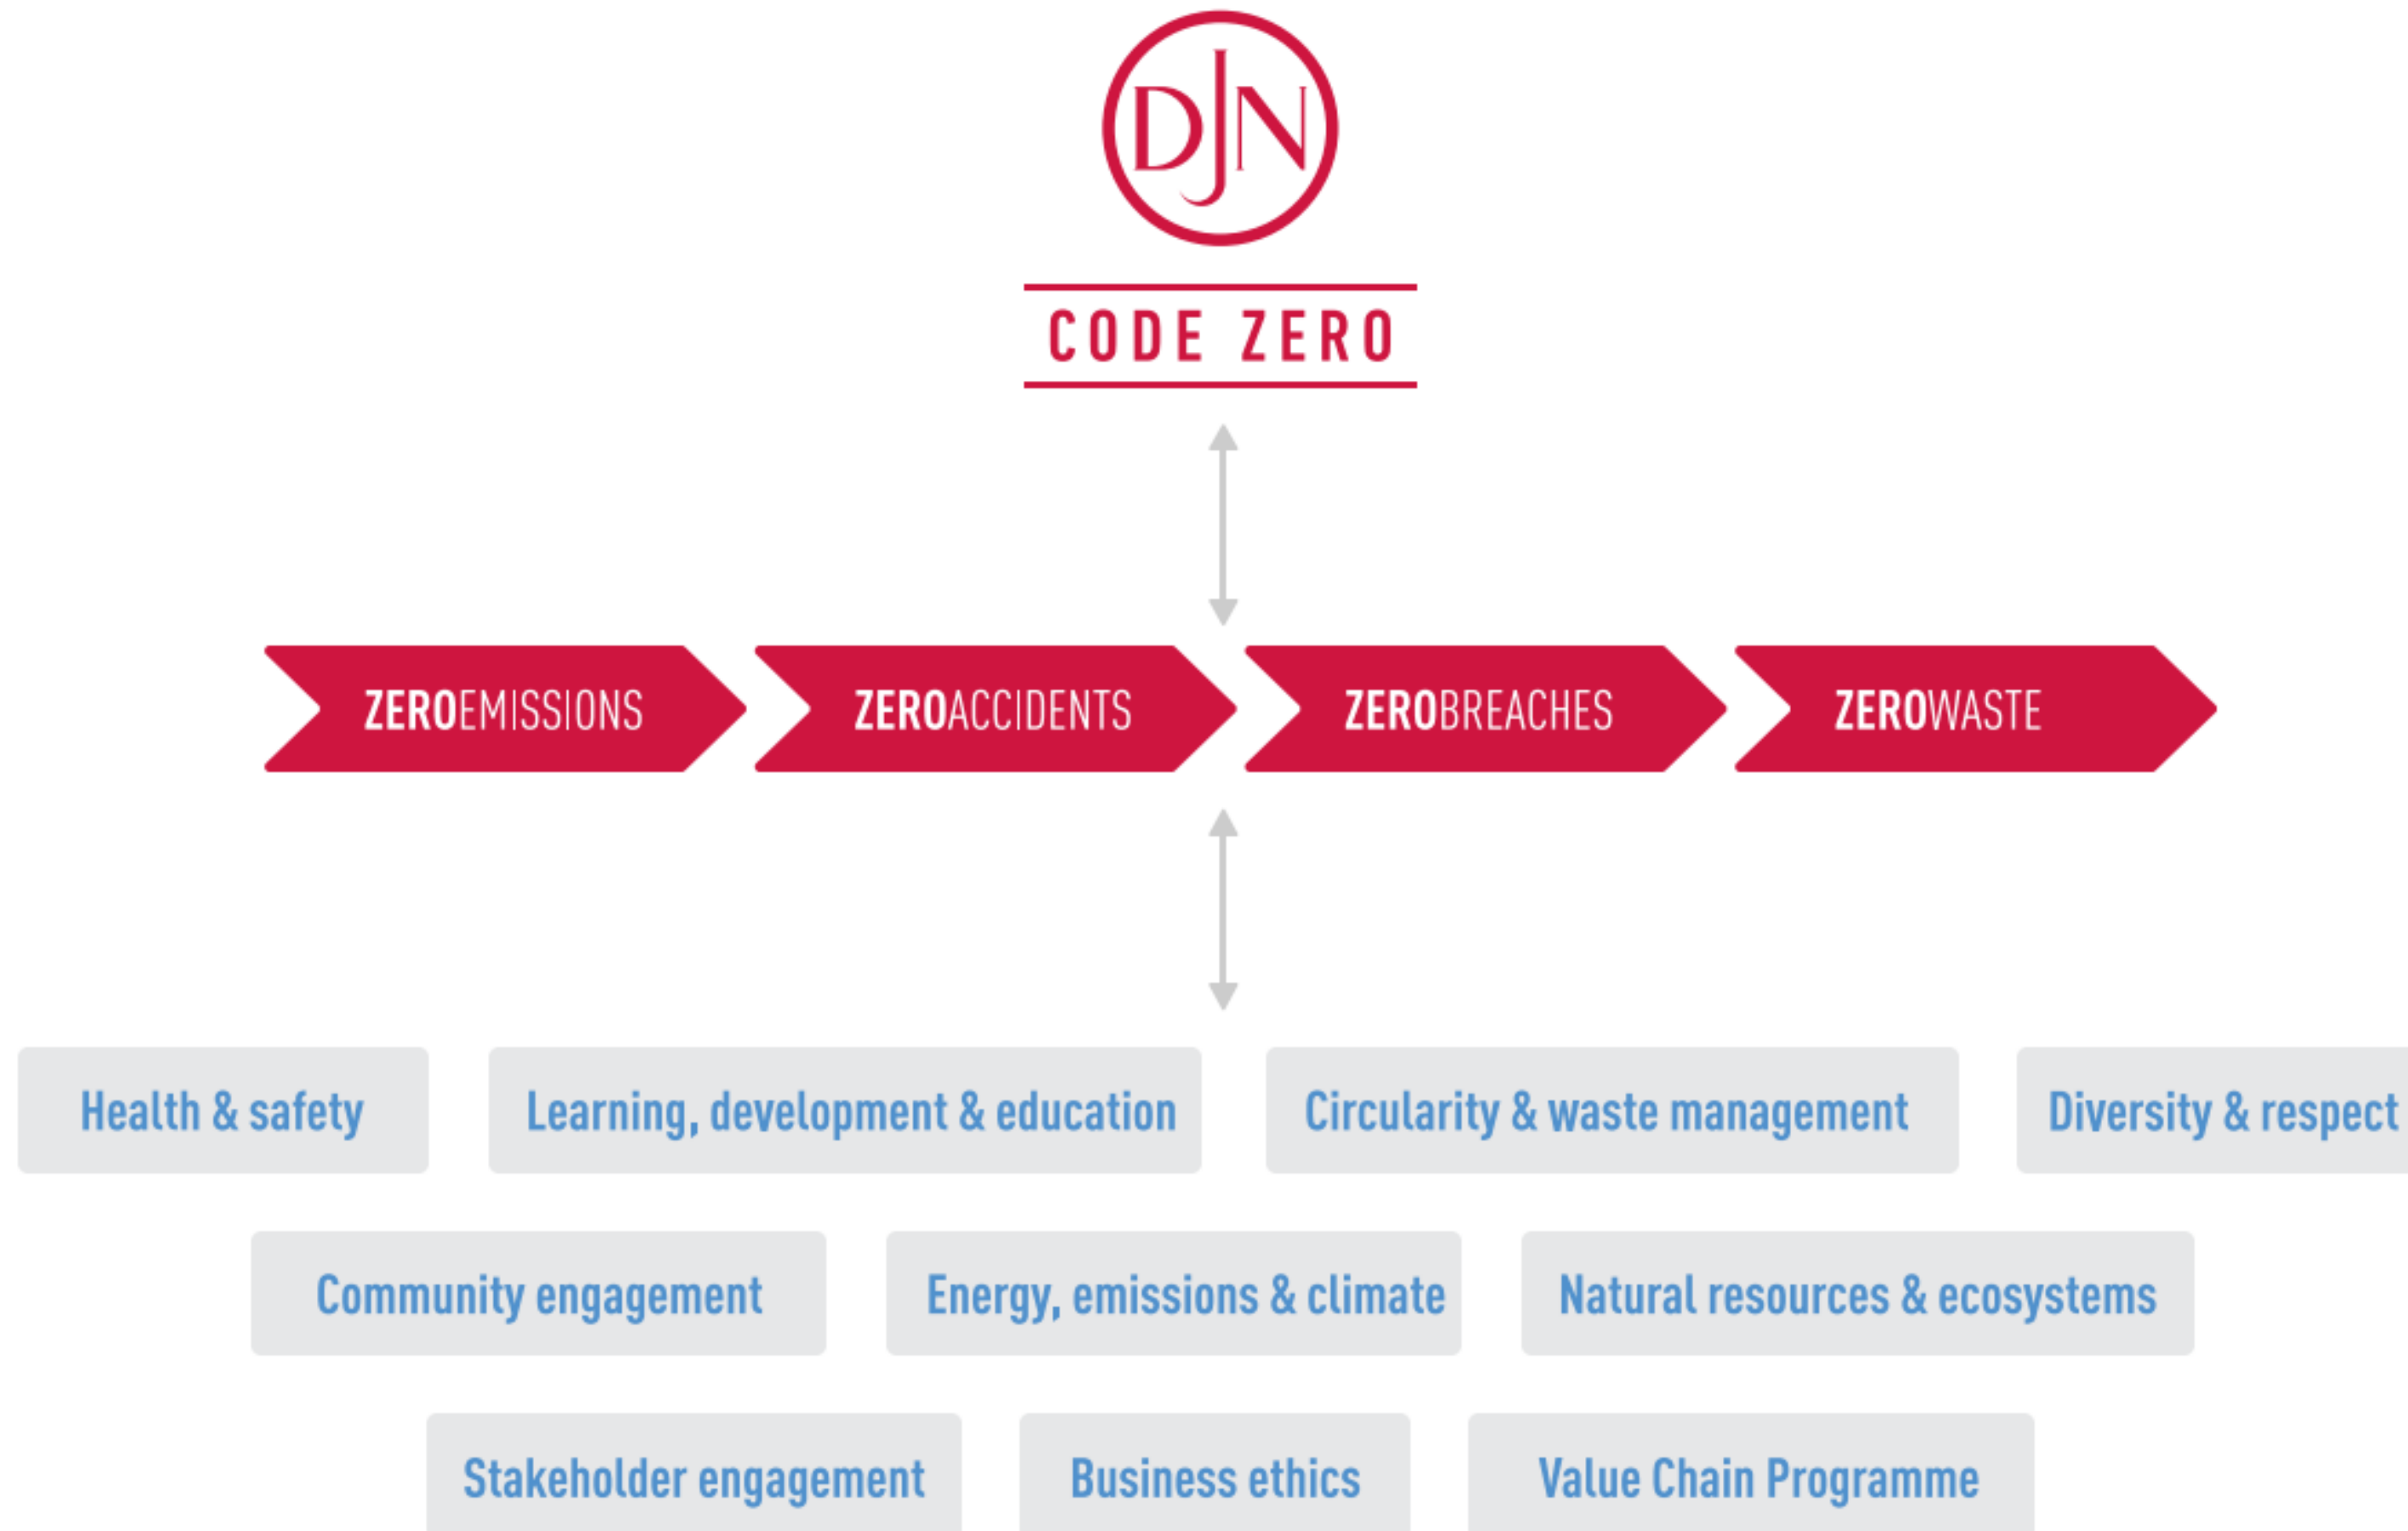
DJN

CODE ZERO

ZEROEMISSIONS

ZEROACCIDENTS

ZEROBREACHES

ZEROWASTE

Health & safety

Learning, development & education

Circularity & waste management

Diversity & respect

Community engagement

Energy, emissions & climate

Natural resources & ecosystems

Stakeholder engagement

Business ethics

Value Chain Programme